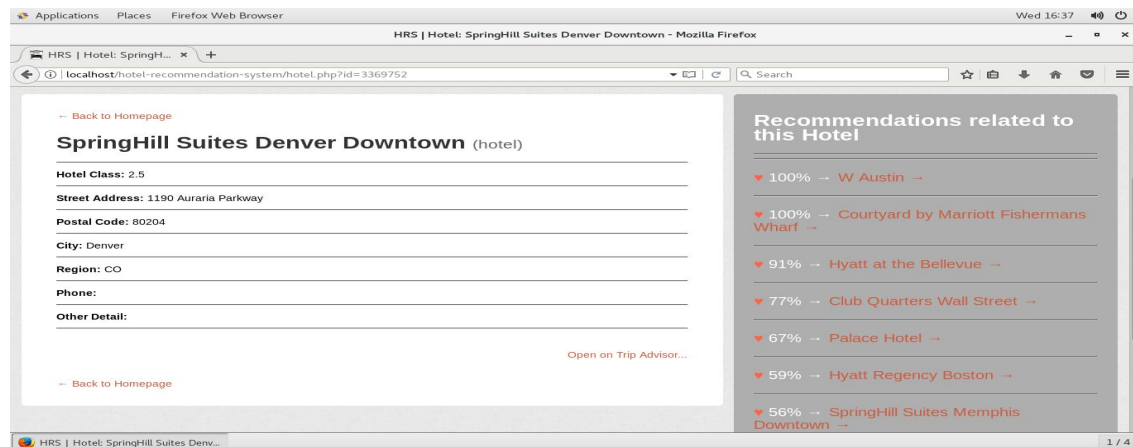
Applications Places Firefox Web Browser Wed 16:37

HRS | Hotel: SpringHill Suites Denver Downtown - Mozilla Firefox

HRS | Hotel: SpringH... ×

localhost/hotel-recommendation-system/hotel.php?id=3369752

Search

← Back to Homepage

SpringHill Suites Denver Downtown (hotel)

Hotel Class: 2.5

Street Address: 1190 Auraria Parkway

Postal Code: 80204

City: Denver

Region: CO

Phone:

Other Detail:

Open on Trip Advisor...

← Back to Homepage

Recommendations related to this Hotel

♥ 100% → W Austin →

♥ 100% → Courtyard by Marriott Fishermans Wharf →

♥ 91% → Hyatt at the Bellevue →

♥ 77% → Club Quarters Wall Street →

♥ 67% → Palace Hotel →

♥ 59% → Hyatt Regency Boston →

♥ 56% → SpringHill Suites Memphis Downtown →

HRS | Hotel: SpringHill Suites Denv...

1 / 4